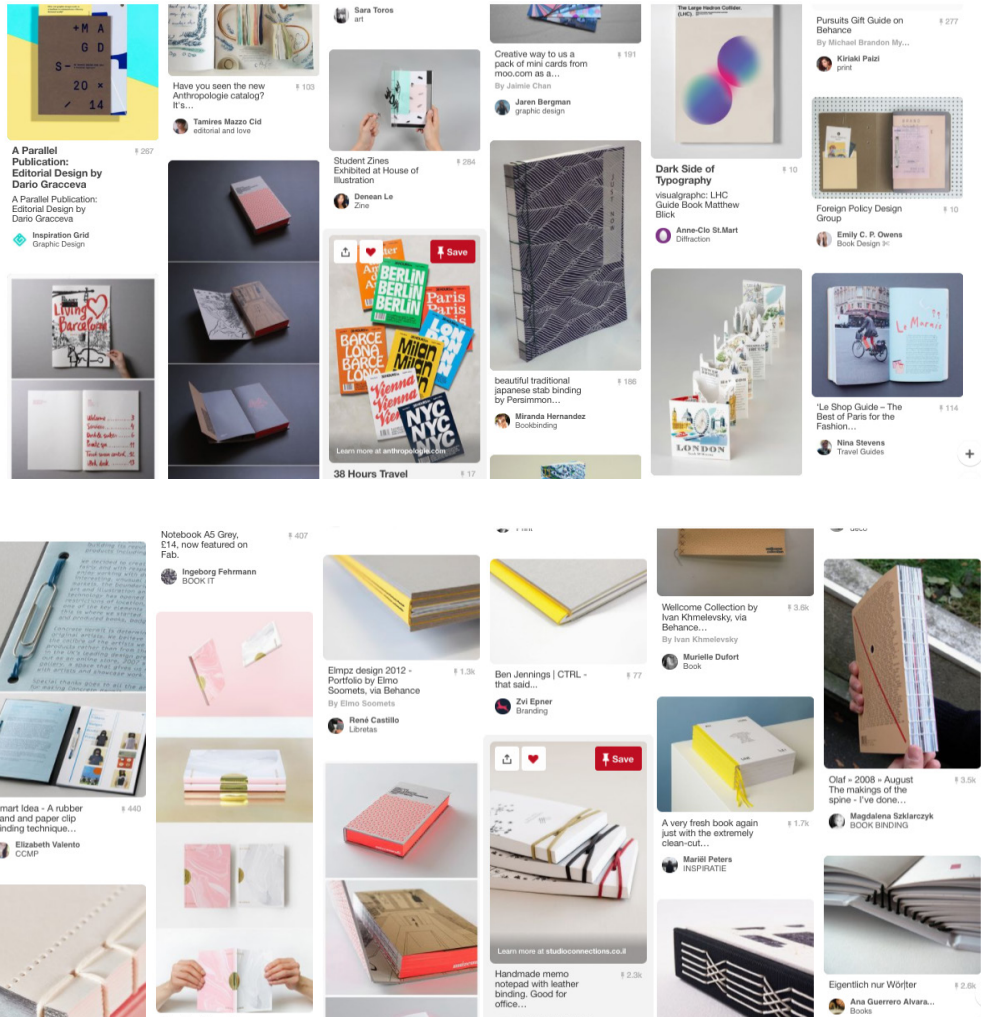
+ M A G D S - 20 × 14

A Parallel Publication: Editorial Design by Dario Gracceva
267
A Parallel Publication: Editorial Design by Dario Gracceva
Inspiration Grid
Graphic Design

Living Barcelona

Have you seen the new Anthropologie catalog? It's...
103
Tamires Mazzo Cld
editorial and love

Sara Toros
art

Student Zines Exhibited at House of Illustration
284
Denean Le
Zine

Save
BERLIN BERLIN BERLIN
Paris Paris
BARCE LONA BARCE LONA
MILAN MILAN
LON DON
Vienna Vienna
NYC NYC NYC
Learn more at anthropologie.com
38 Hours Travel
17

Creative way to us a pack of mini cards from moo.com as a...
191
By Jaimie Chan
Jaren Bergman
graphic design

JUST NOW

beautiful traditional japanese stab binding by Persimmon...
186
Miranda Hernandez
Bookbinding

The Large Hadron Collider (LHC)

Dark Side of Typography
10
visualgraphc: LHC Guide Book Matthew Blick
Anne-Clo St.Mart
Diffraction

LONDON

Pursuits Gift Guide on Behance
277
By Michael Brandon My...
Kiriaki Paizi
print

Foreign Policy Design Group
10
Emily C. P. Owens
Book Design

Le Marais

'Le Shop Guide – The Best of Paris for the Fashion...
114
Nina Stevens
Travel Guides

+

mart Idea - A rubber and and paper clip inding technique...
440
Elizabeth Valento
CCMP

Notebook A5 Grey, £14, now featured on Fab.
407
Ingeborg Fehrmann
BOOK IT

Elmpz design 2012 - Portfolio by Elmo Soomets, via Behance
1.3k
By Elmo Soomets
René Castillo
Libretas

Ben Jennings | CTRL - that said...
77
Zvi Epner
Branding

Save
Learn more at studioconnections.co.il
Handmade memo notepad with leather binding. Good for office...
2.3k

Wellcome Collection by Ivan Khmelevsky, via Behance...
3.6k
By Ivan Khmelevsky
Murielle Dufort
Book

A very fresh book again just with the extremely clean-cut...
1.7k
Mariël Peters
INSPIRATIE

Olaf » 2008 » August The makings of the spine - I've done...
3.5k
Magdalena Szklarczyk
BOOK BINDING

Eigentlich nur Wör|ter
2.6k
Ana Guerrero Alvara...
Books